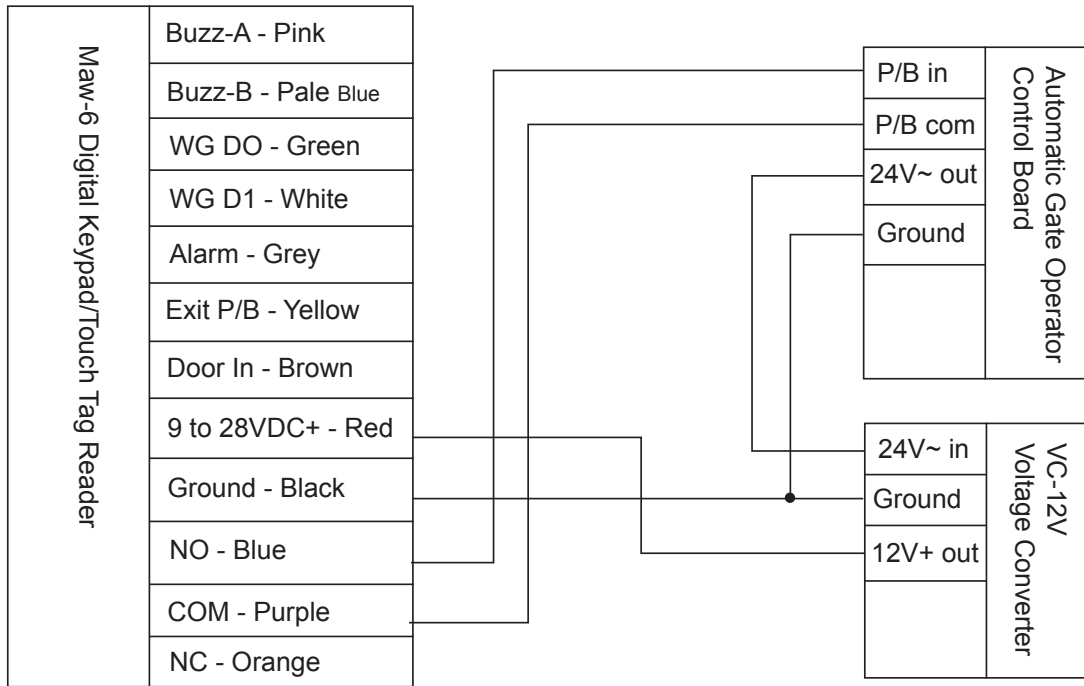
Maw-6 Digital Keypad/Touch Tag Reader

Buzz-A - Pink
Buzz-B - Pale Blue
WG DO - Green
WG D1 - White
Alarm - Grey
Exit P/B - Yellow
Door In - Brown
9 to 28VDC+ - Red
Ground - Black
NO - Blue
COM - Purple
NC - Orange

P/B in
P/B com
24V~ out
Ground

Automatic Gate Operator Control Board

24V~ in
Ground
12V+ out

VC-12V Voltage Converter